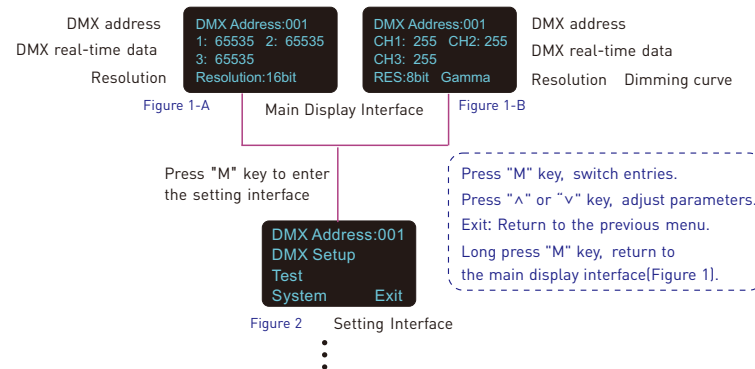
DMX address
DMX real-time data
Resolution

DMX Address:001
1: 65535 2: 65535
3: 65535
Resolution:16bit

Figure 1-A

DMX Address:001
CH1: 255 CH2: 255
CH3: 255
RES:8bit Gamma

Figure 1-B

DMX address
DMX real-time data
Resolution Dimming curve

Main Display Interface

Press "M" key to enter the setting interface

Press "M" key, switch entries.
Press "∧" or "∨" key, adjust parameters.
Exit: Return to the previous menu.
Long press "M" key, return to the main display interface(Figure 1).

DMX Address:001
DMX Setup
Test
System Exit

Figure 2 Setting Interface